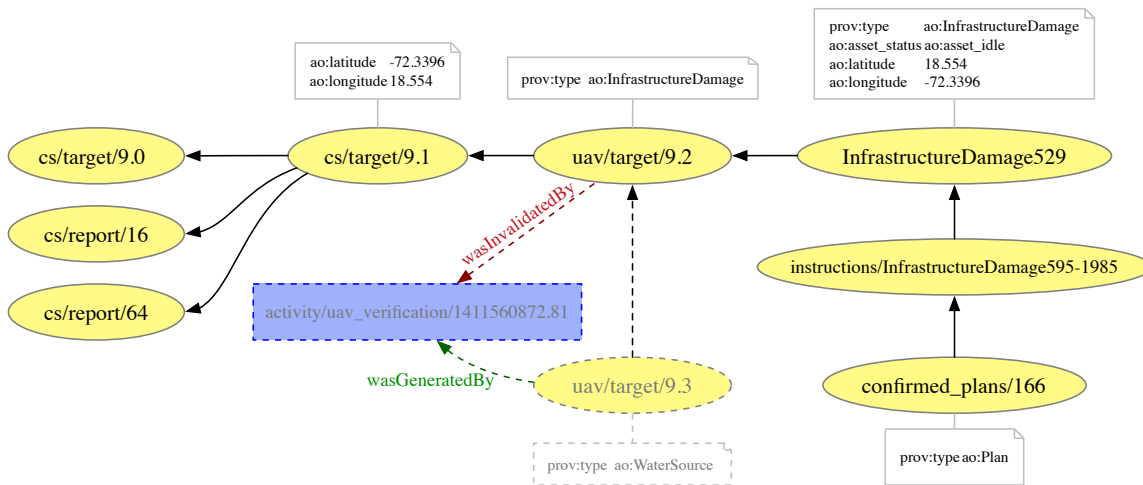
prov:type ao:InfrastructureDamage
ao:asset_status ao:asset_idle
ao:latitude 18.554
ao:longitude -72.3396

ao:latitude -72.3396
ao:longitude 18.554

prov:type ao:InfrastructureDamage

cs/target/9.0

cs/target/9.1

uav/target/9.2

InfrastructureDamage529

cs/report/16

cs/report/64

wasInvalidatedBy

activity/uav_verification/1411560872.81

instructions/InfrastructureDamage595-1985

wasGeneratedBy

uav/target/9.3

confirmed_plans/166

prov:type ao:WaterSource

prov:type ao:Plan